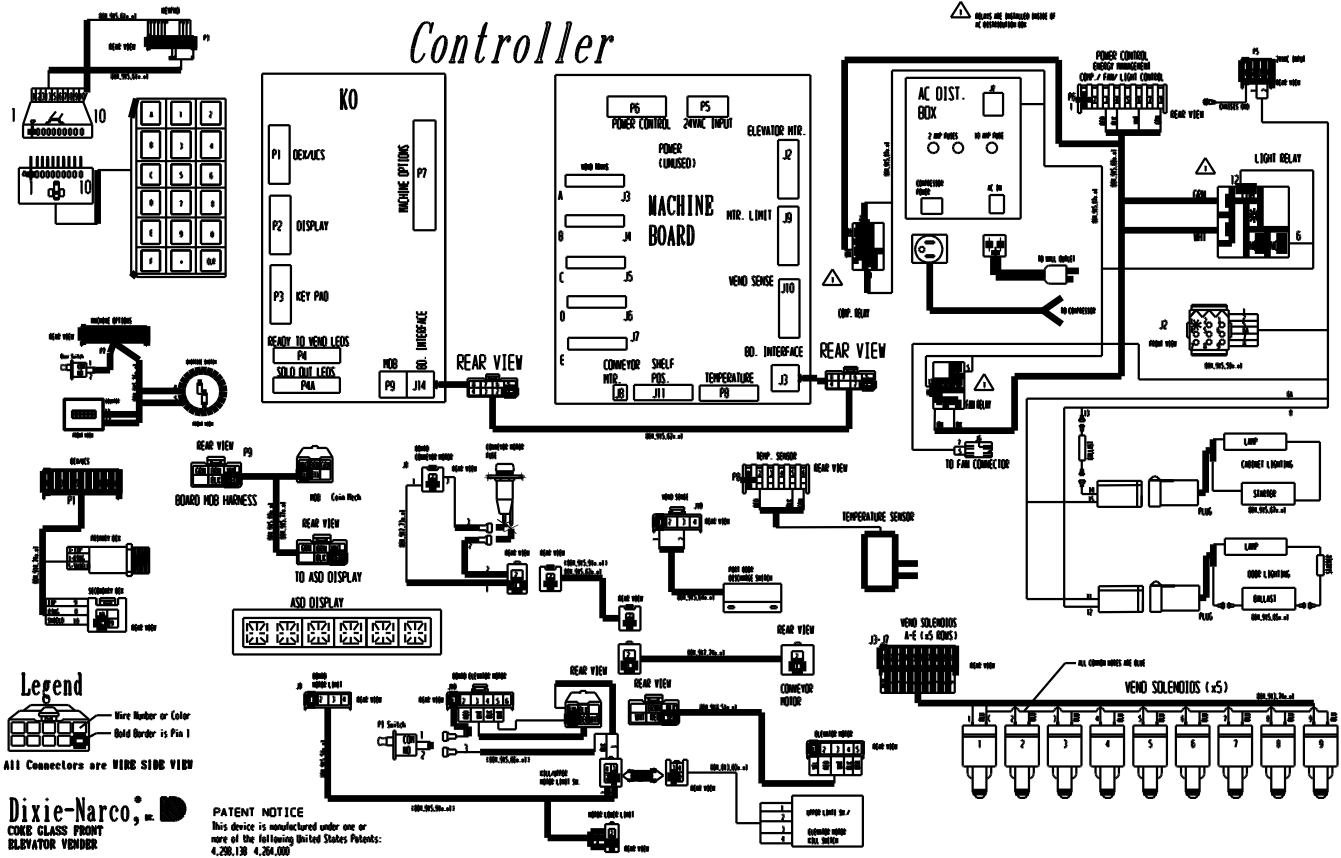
Controller

KO

P1 DEX/UCS

P2 DISPLAY

P3 KEY PAD

MACHINE OPTIONS

P7

READY TO VEND LEDS

P4

SOLD OUT LEDS

P4A

MDB

P9

J14

BD. INTERFACE

REAR VIEW

P6 POWER CONTROL

P5 24VAC INPUT

POWER (UNUSED)

ELEVATOR MTR.

J2

MACHINE BOARD

MTR. LIMIT

J9

VEND SENSE

J10

A J3

B J4

C J5

D J6

E J7

CONVEYOR MTR.

J8

SHELF POS.

J11

TEMPERATURE

P8

BD. INTERFACE

J3

REAR VIEW

RELAYS ARE INSTALLED INSIDE OF AC DISTRIBUTION BOX

POWER CONTROL

ENERGY MANAGEMENT

COMP./FAN/LIGHT CONTROL

REAR VIEW

AC DIST. BOX

LIGHT RELAY

COMP. RELAY

FAN RELAY

TO FAN CONNECTOR

LAMP

CABINET LIGHTING

STARTER

PLUG

LAMP

DOOR LIGHTING

BALLAST

PLUG

REAR VIEW

TEMP. SENSOR

REAR VIEW

TEMPERATURE SENSOR

REAR VIEW

BOARD MDB HARNESS

MDB Coin Mech

REAR VIEW

TO ASD DISPLAY

ASD DISPLAY

REAR VIEW

CONVEYOR MOTOR

REAR VIEW

REAR VIEW

VEND SOLENOIDS A-E (x5 ROWS)

J3-J7

VEND SOLENOIDS (x5)

ALL COMMON WIRES ARE BLUE

1 2 3 4 5 6 7 8 9

P1 Switch

REAR VIEW

1 10

10

Legend

Wire Number or Color

Bold Border is Pin 1

All Connectors are WIRE SIDE VIEW

Dixie-Narco,® Inc.

COKE GLASS FRONT ELEVATOR VENDER

PATENT NOTICE

This device is manufactured under one or more of the following United States Patents:

4,298,138 4,264,000